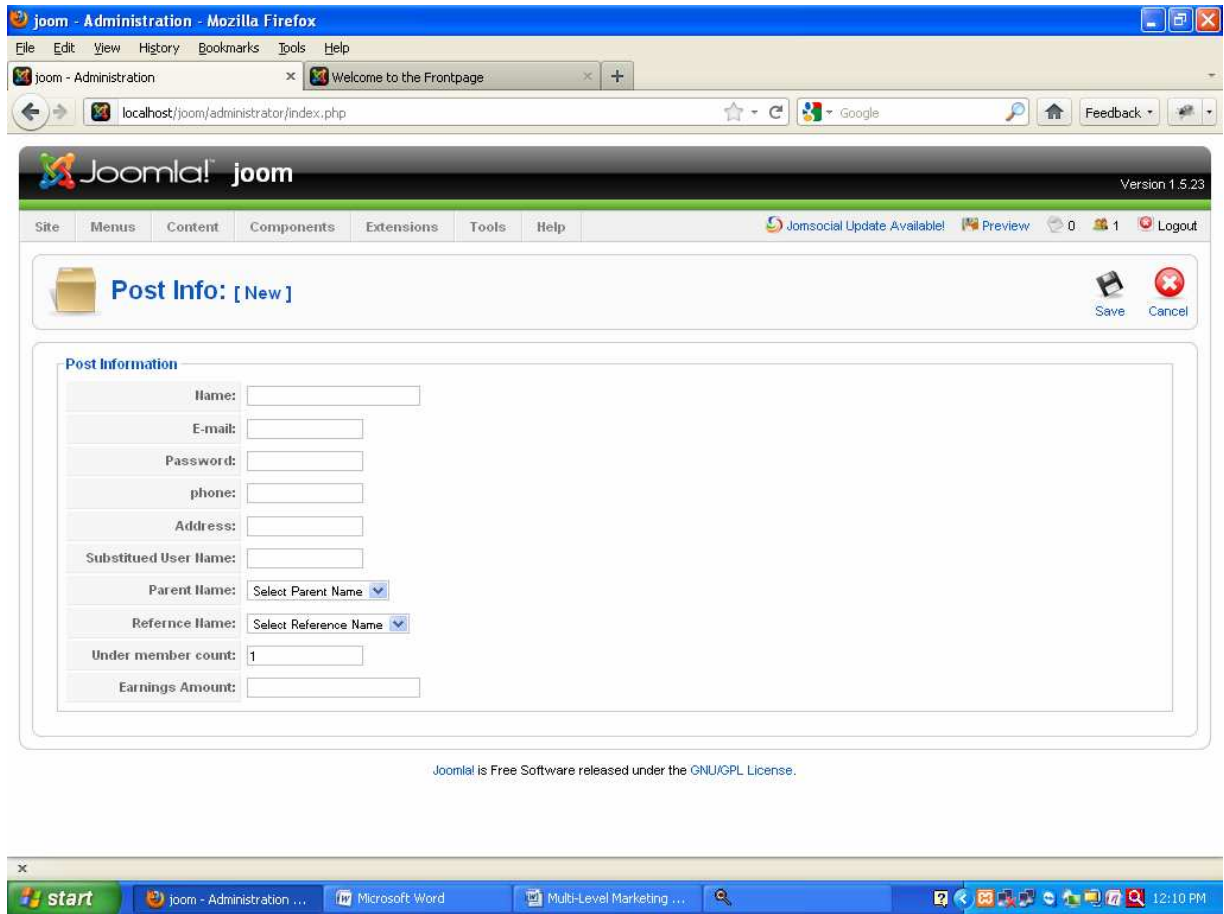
joom - Administration - Mozilla Firefox

File Edit View History Bookmarks Tools Help

joom - Administration × Welcome to the Frontpage × +

localhost/joom/administrator/index.php

Google

Feedback

Joomla! joom

Version 1.5.23

Site Menus Content Components Extensions Tools Help

Jomsocial Update Available! Preview 0 1 Logout

Post Info: [ New ]

Save Cancel

Post Information

| | |
|---|---|
| Name: | |
| E-mail: | |
| Password: | |
| phone: | |
| Address: | |
| Substitued User Name: | |
| Parent Name: | Select Parent Name |
| Refernce Name: | Select Reference Name |
| Under member count: | 1 |
| Earnings Amount: | |

Joomla! is Free Software released under the GNU/GPL License.

×

start joom - Administration ... Microsoft Word Multi-Level Marketing ...

12:10 PM